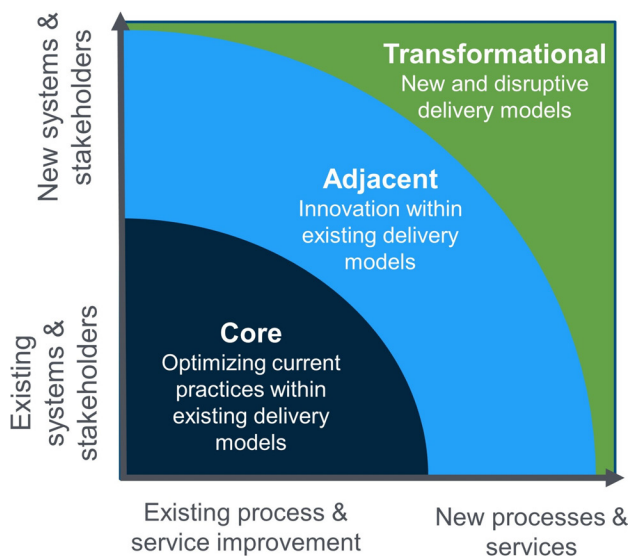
New systems & stakeholders

Existing systems & stakeholders

Transformational
New and disruptive delivery models

Adjacent
Innovation within existing delivery models

Core
Optimizing current practices within existing delivery models

Existing process & service improvement

New processes & services